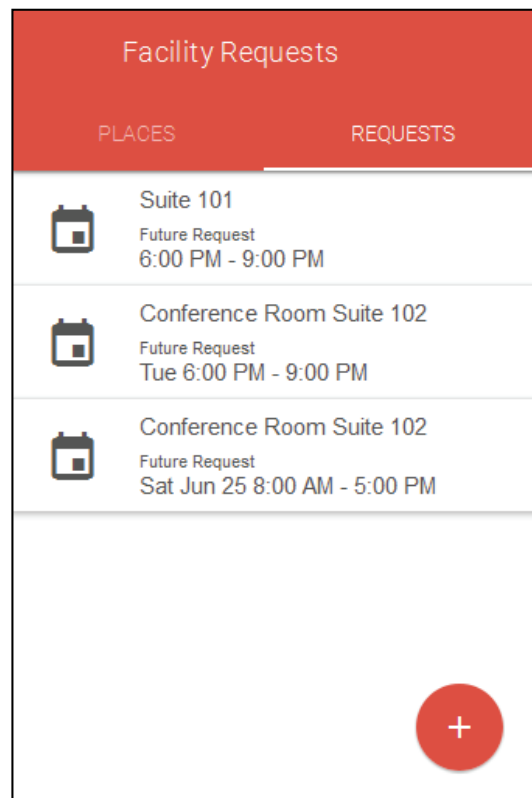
Facility Requests

PLACES

REQUESTS

Suite 101
Future Request
6:00 PM - 9:00 PM

Conference Room Suite 102
Future Request
Tue 6:00 PM - 9:00 PM

Conference Room Suite 102
Future Request
Sat Jun 25 8:00 AM - 5:00 PM

+